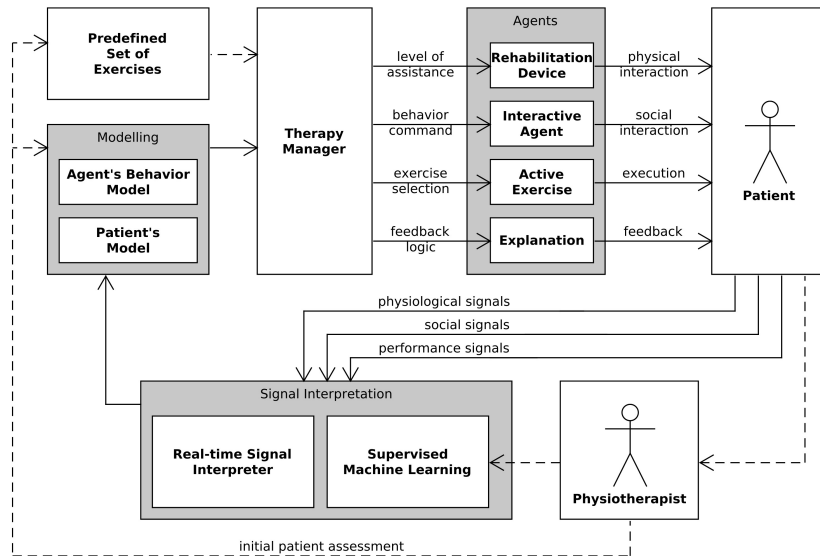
Predefined Set of Exercises

Modelling

Agent's Behavior Model

Patient's Model

Therapy Manager

Agents

level of assistance

Rehabilitation Device

physical interaction

behavior command

Interactive Agent

social interaction

exercise selection

Active Exercise

execution

feedback logic

Explanation

feedback

Patient

physiological signals

social signals

performance signals

Signal Interpretation

Real-time Signal Interpreter

Supervised Machine Learning

Physiotherapist

initial patient assessment